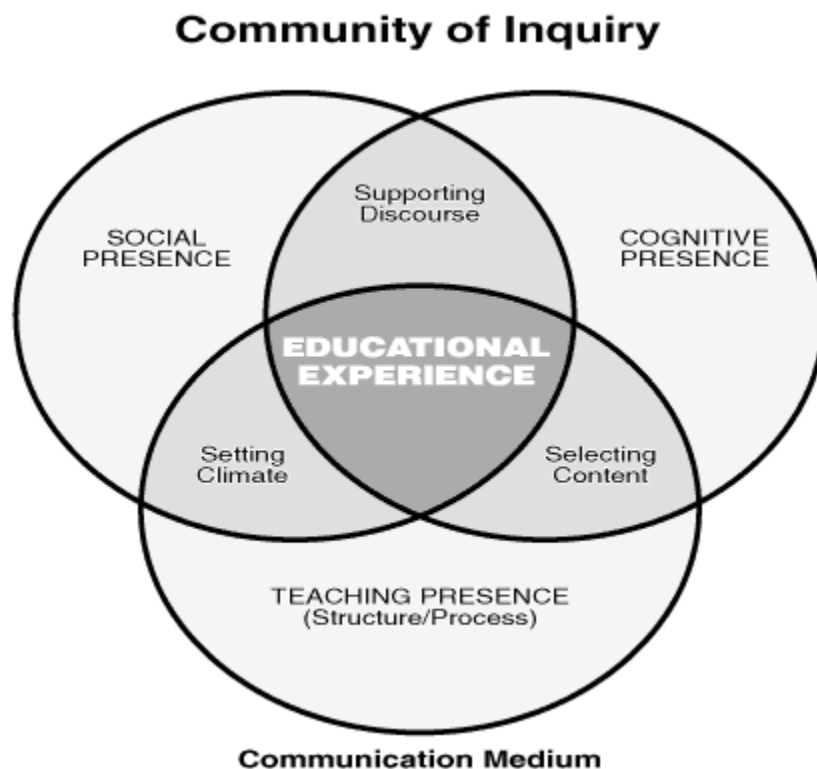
Community of Inquiry

SOCIAL PRESENCE

Supporting Discourse

COGNITIVE PRESENCE

EDUCATIONAL EXPERIENCE

Setting Climate

Selecting Content

TEACHING PRESENCE (Structure/Process)

Communication Medium